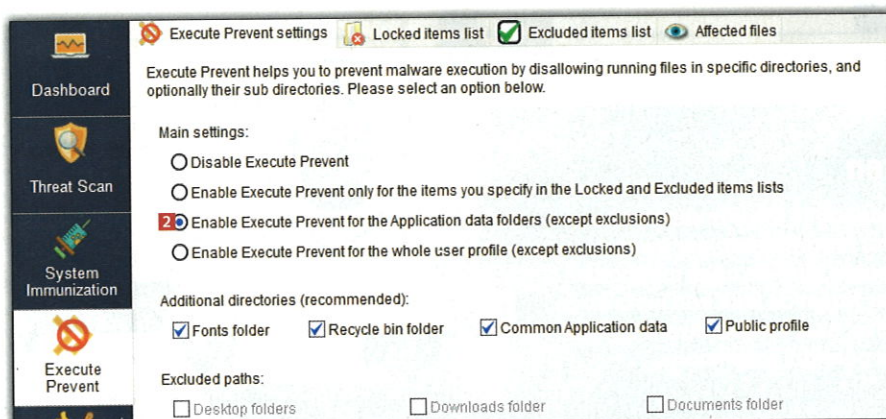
Dashboard

Threat Scan

System Immunization

Execute Prevent

Execute Prevent settings | Locked items list | Excluded items list | Affected files

Execute Prevent helps you to prevent malware execution by disallowing running files in specific directories, and optionally their sub directories. Please select an option below.

Main settings:

Disable Execute Prevent

Enable Execute Prevent only for the items you specify in the Locked and Excluded items lists

2 Enable Execute Prevent for the Application data folders (except exclusions)

Enable Execute Prevent for the whole user profile (except exclusions)

Additional directories (recommended):

Fonts folder
Recycle bin folder
Common Application data
Public profile

Excluded paths:

Desktop folders
Downloads folder
Documents folder